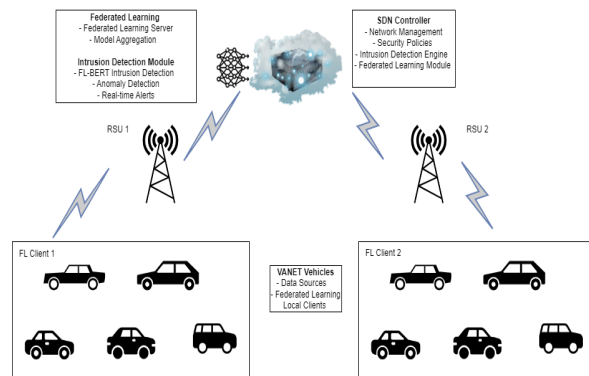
Federated Learning
- Federated Learning Server
- Model Aggregation

Intrusion Detection Module
- FL-BERT Intrusion Detection
- Anomaly Detection
- Real-time Alerts

SDN Controller
- Network Management
- Security Policies
- Intrusion Detection Engine
- Federated Learning Module

RSU 1

RSU 2

FL Client 1

VANET Vehicles
- Data Sources
- Federated Learning Local Clients

FL Client 2